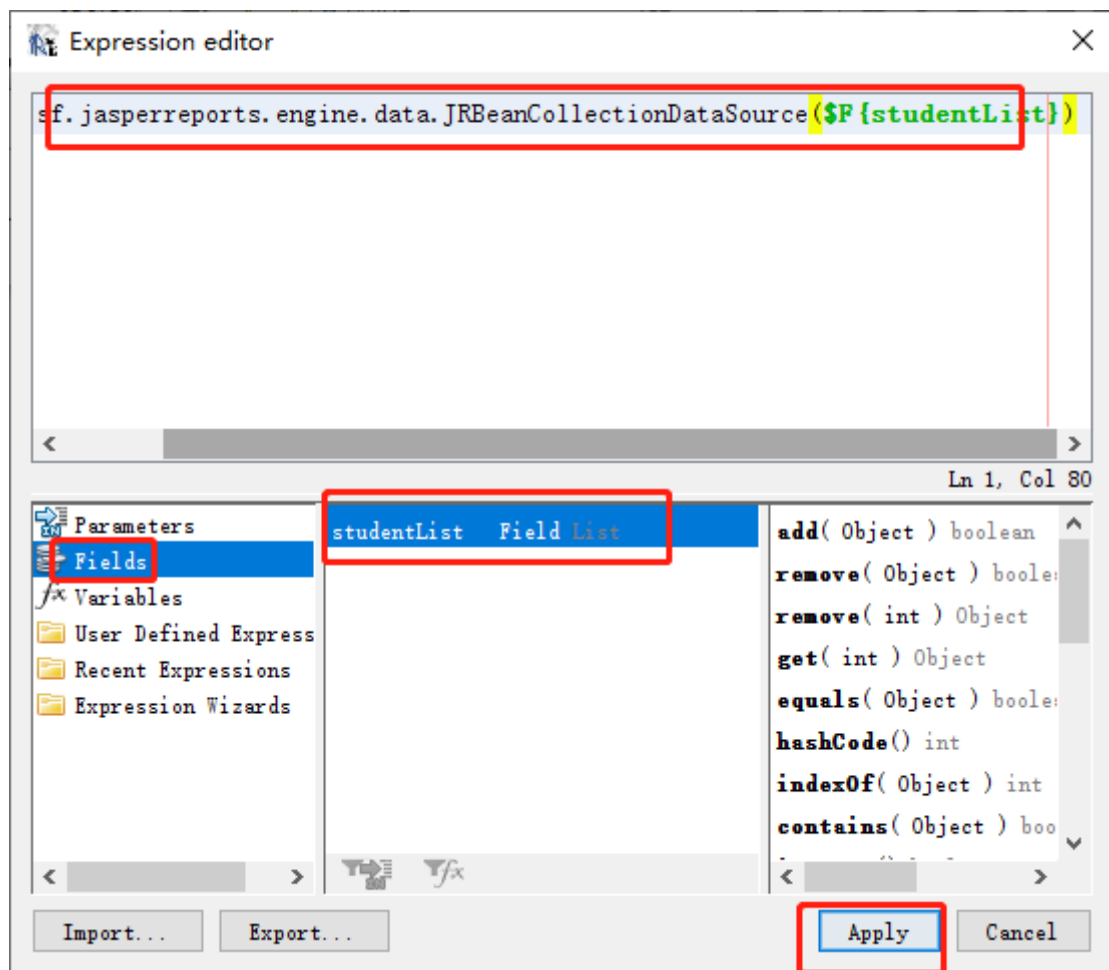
Expression editor

sf.jasperreports.engine.data.JRBeanCollectionDataSource($F{studentList})

Ln 1, Col 80

Parameters
Fields
Variables
User Defined Express
Recent Expressions
Expression Wizards

studentList Field List

add( Object ) boolean
remove( Object ) boole
remove( int ) Object
get( int ) Object
equals( Object ) boole
hashCode() int
indexOf( Object ) int
contains( Object ) boo

Import... Export... Apply Cancel